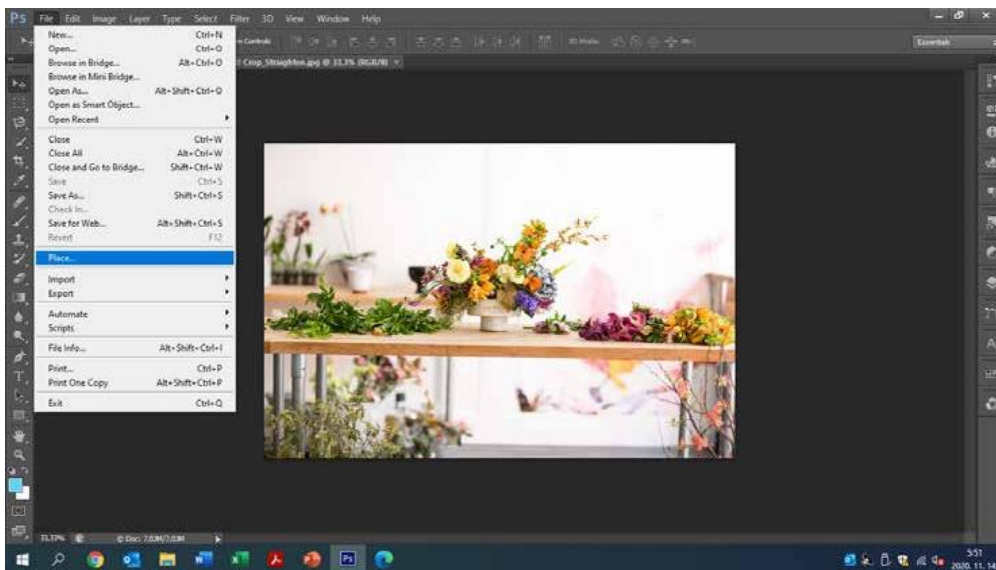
Ps File Edit Image Layer Type Select Filter 3D View Window Help

New... Ctrl+N
Open... Ctrl+O
Browse in Bridge... Alt+Ctrl+O
Browse in Mini Bridge...
Open As... Alt+Shift+Ctrl+O
Open as Smart Object...
Open Recent

Close Ctrl+W
Close All Alt+Ctrl+W
Close and Go to Bridge... Shift+Ctrl+W
Save Ctrl+S
Save As... Shift+Ctrl+S
Check In...
Save for Web... Alt+Shift+Ctrl+S
Revert F12

Place...

Import
Export

Automate
Scripts

File Info... Alt+Shift+Ctrl+I

Print... Ctrl+P
Print One Copy Alt+Shift+Ctrl+P

Exit Ctrl+Q

Crop_Straighten.jpg @ 33.3% (RGB/8)

Essentials

33.33% Doc: 7.03M/7.03M

5:51
2020. 11. 14